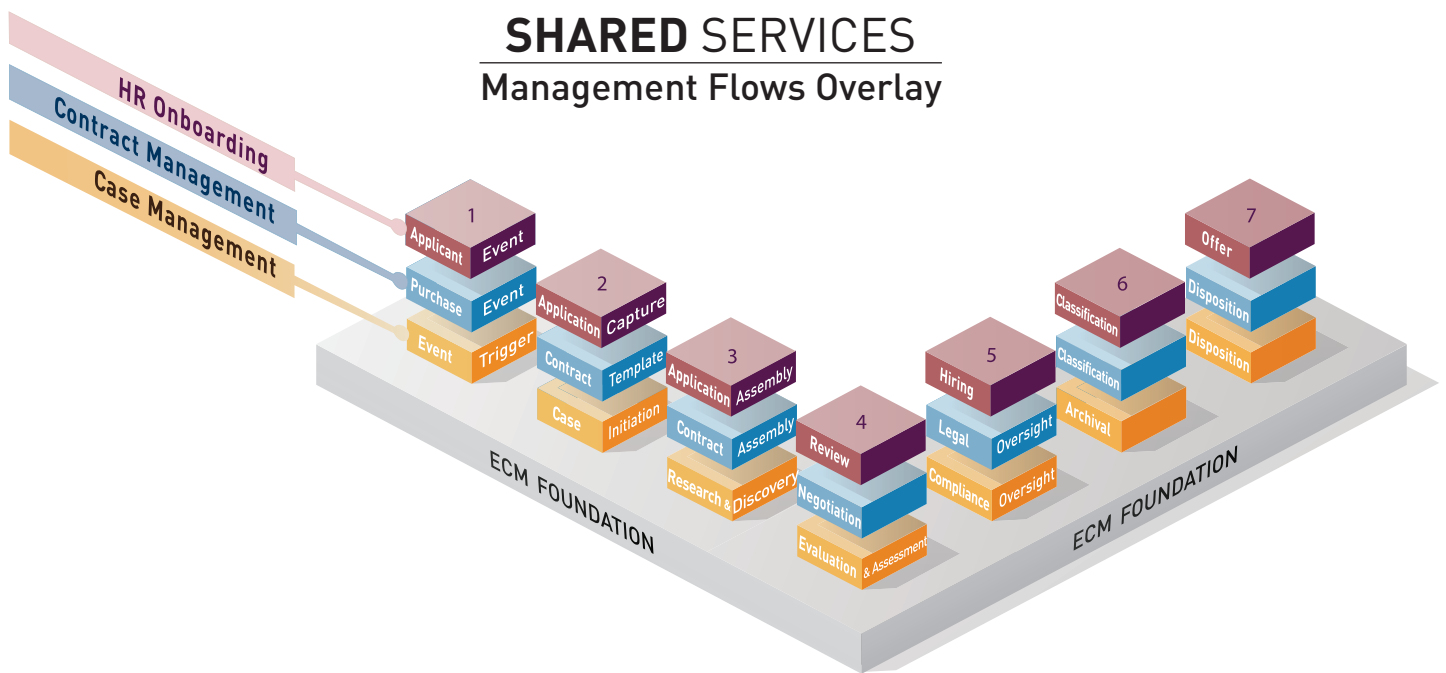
SHARED SERVICES
Management Flows Overlay

HR Onboarding
Contract Management
Case Management

1
Applicant Event
Purchase Event
Event Trigger

2
Application Capture
Contract Template
Case Initiation

3
Application Assembly
Contract Assembly
Research & Discovery

4
Review
Negotiation
Evaluation & Assessment

5
Hiring
Legal Oversight
Compliance Oversight

6
Classification
Classification
Archival

7
Offer
Disposition
Disposition

ECM FOUNDATION
ECM FOUNDATION